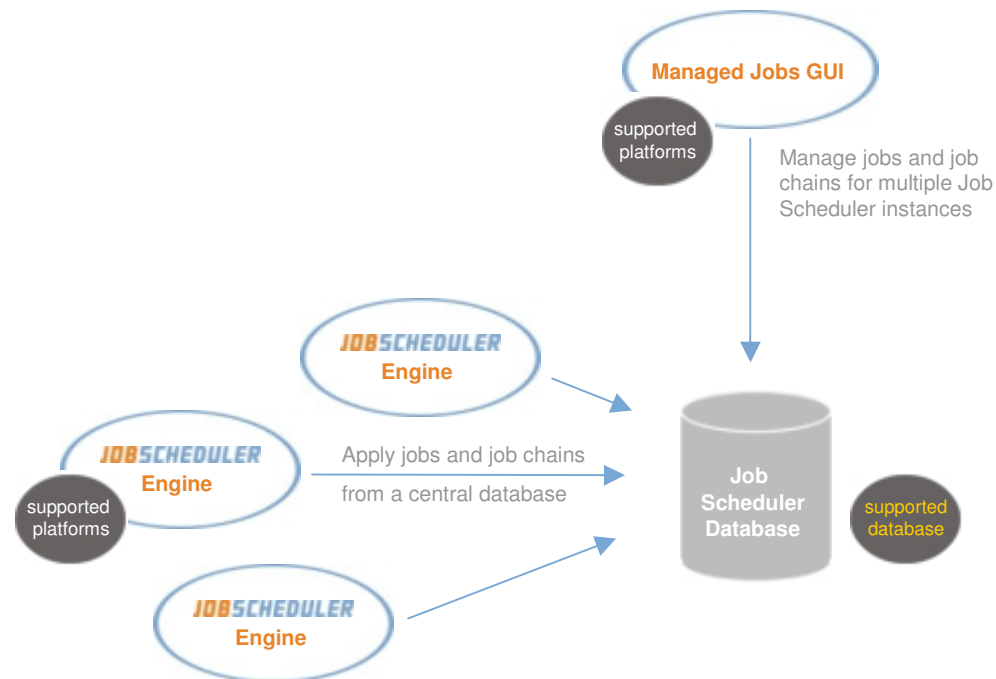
Managed Jobs GUI

supported platforms

Manage jobs and job chains for multiple Job Scheduler instances

JOBSCHEDULER
Engine

JOBSCHEDULER
Engine

supported platforms

Apply jobs and job chains from a central database

Job Scheduler Database

supported database

JOBSCHEDULER
Engine